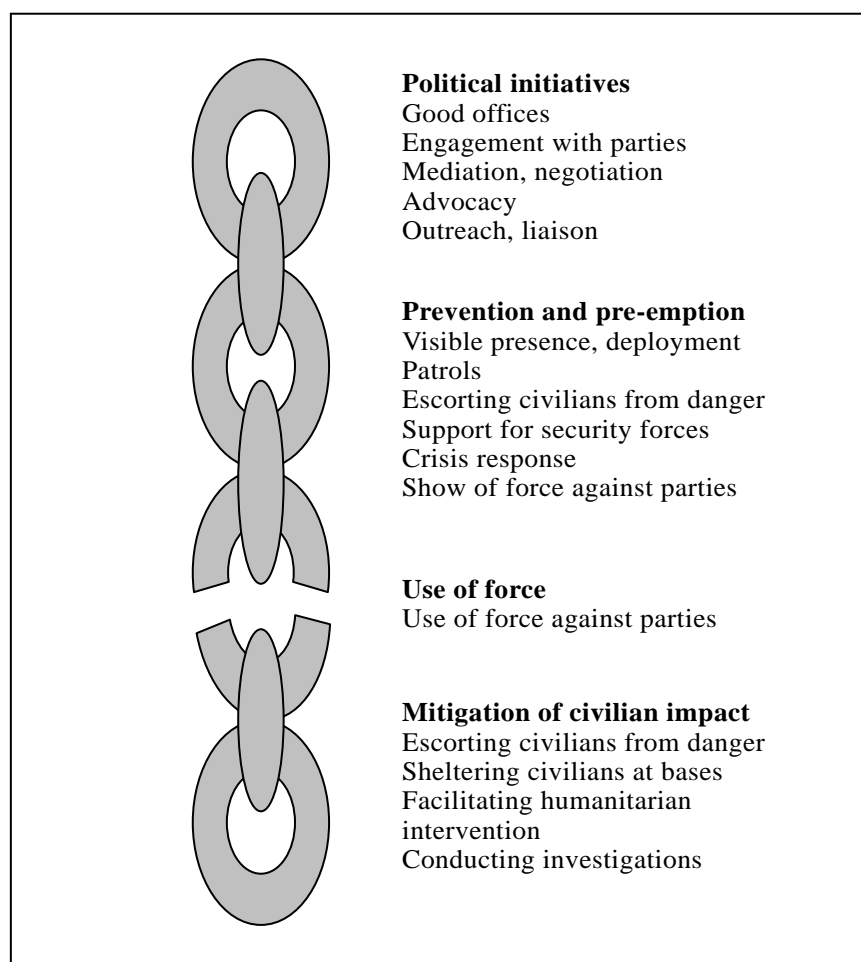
**Political initiatives**
Good offices
Engagement with parties
Mediation, negotiation
Advocacy
Outreach, liaison

**Prevention and pre-emption**
Visible presence, deployment
Patrols
Escorting civilians from danger
Support for security forces
Crisis response
Show of force against parties

**Use of force**
Use of force against parties

**Mitigation of civilian impact**
Escorting civilians from danger
Sheltering civilians at bases
Facilitating humanitarian intervention
Conducting investigations